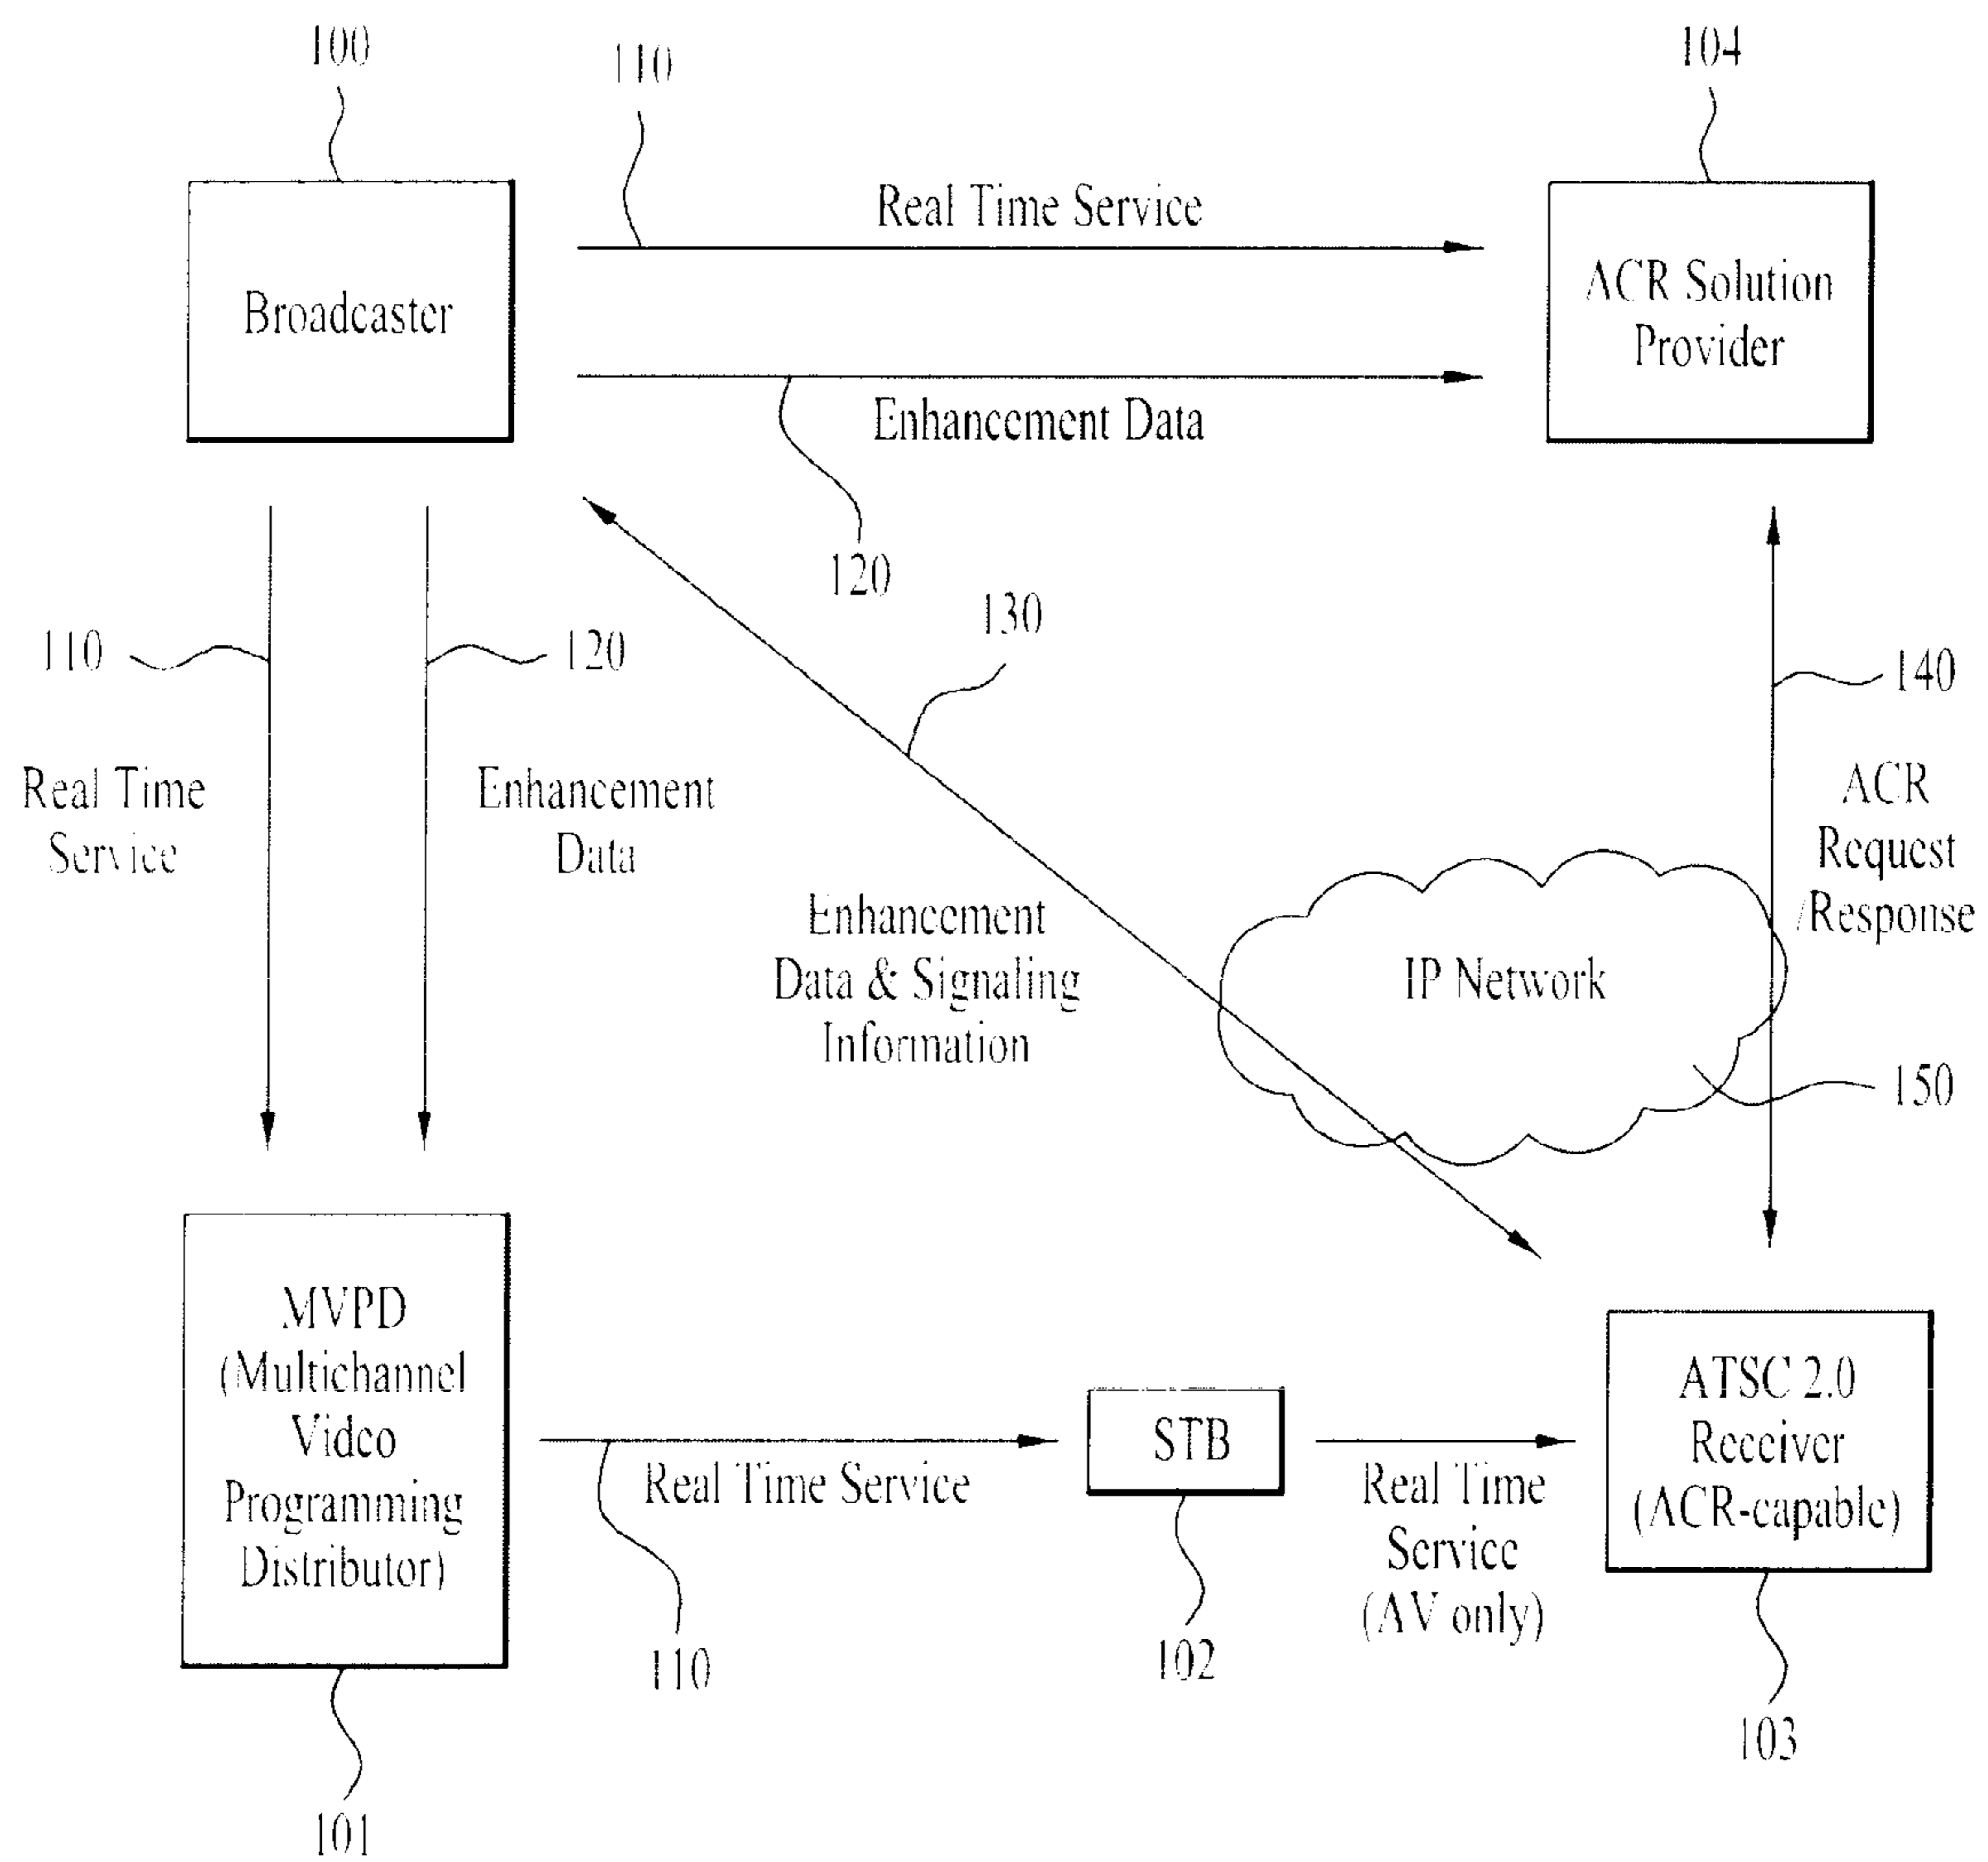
100

110

104

Broadcaster

Real Time Service

Enhancement Data

ACR Solution Provider

120

130

110

120

140

Real Time Service

Enhancement Data

Enhancement Data & Signaling Information

ACR Request /Response

IP Network

150

MVPD (Multichannel Video Programming Distributor)

Real Time Service

STB

Real Time Service (AV only)

ATSC 2.0 Receiver (ACR-capable)

110

102

103

101